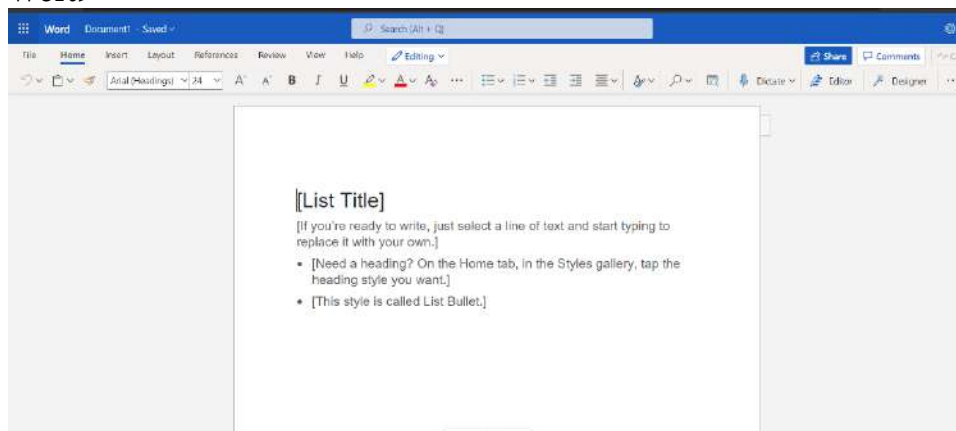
Word Document1 - Saved

Search (Alt + Q)

File Home Insert Layout References Review View Help Editing

Share Comments

Arial (Headings) 24 A A B I U ··· Dictate Editor Designer

[List Title]

[If you're ready to write, just select a line of text and start typing to replace it with your own.]

- [Need a heading? On the Home tab, in the Styles gallery, tap the heading style you want.]
- [This style is called List Bullet.]